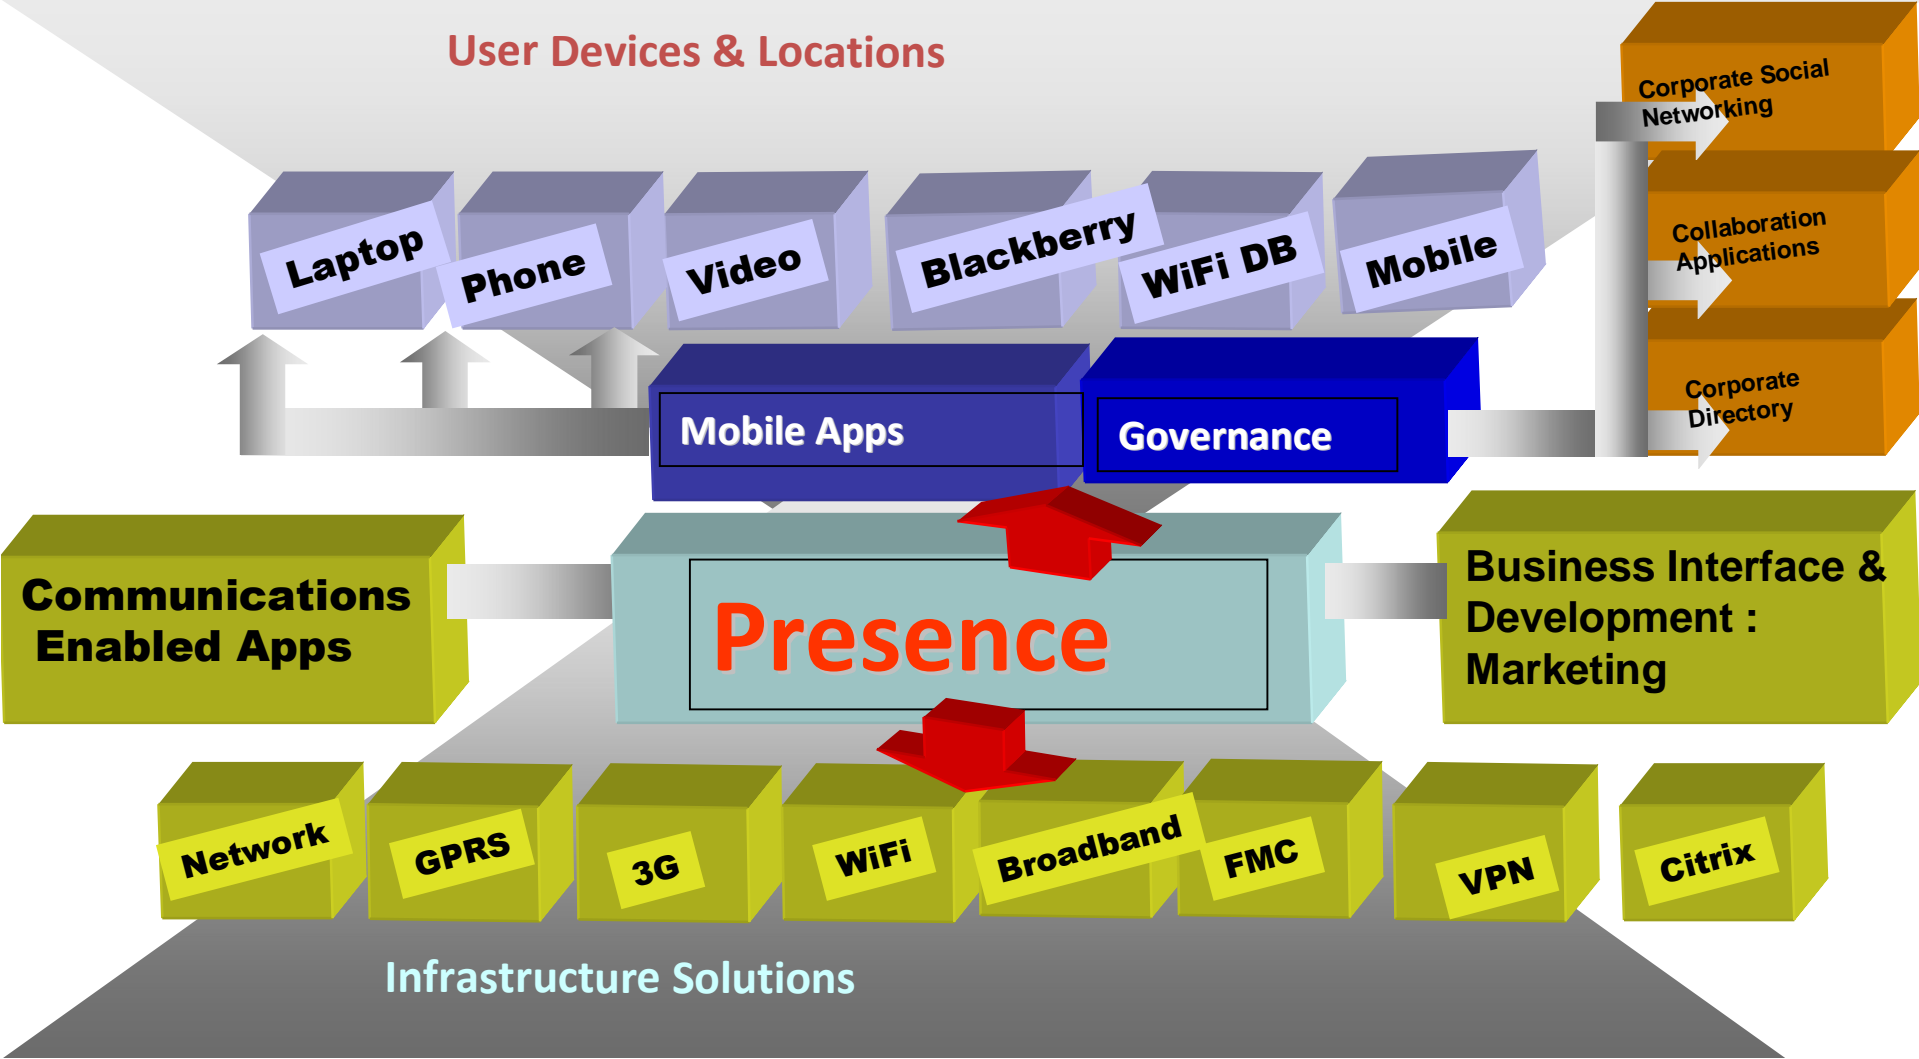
User Devices & Locations

Laptop

Phone

Video

Blackberry

WiFi DB

Mobile

Corporate Social Networking

Collaboration Applications

Corporate Directory

Mobile Apps

Governance

Communications Enabled Apps

Presence

Business Interface & Development : Marketing

Network

GPRS

3G

WiFi

Broadband

FMC

VPN

Citrix

Infrastructure Solutions